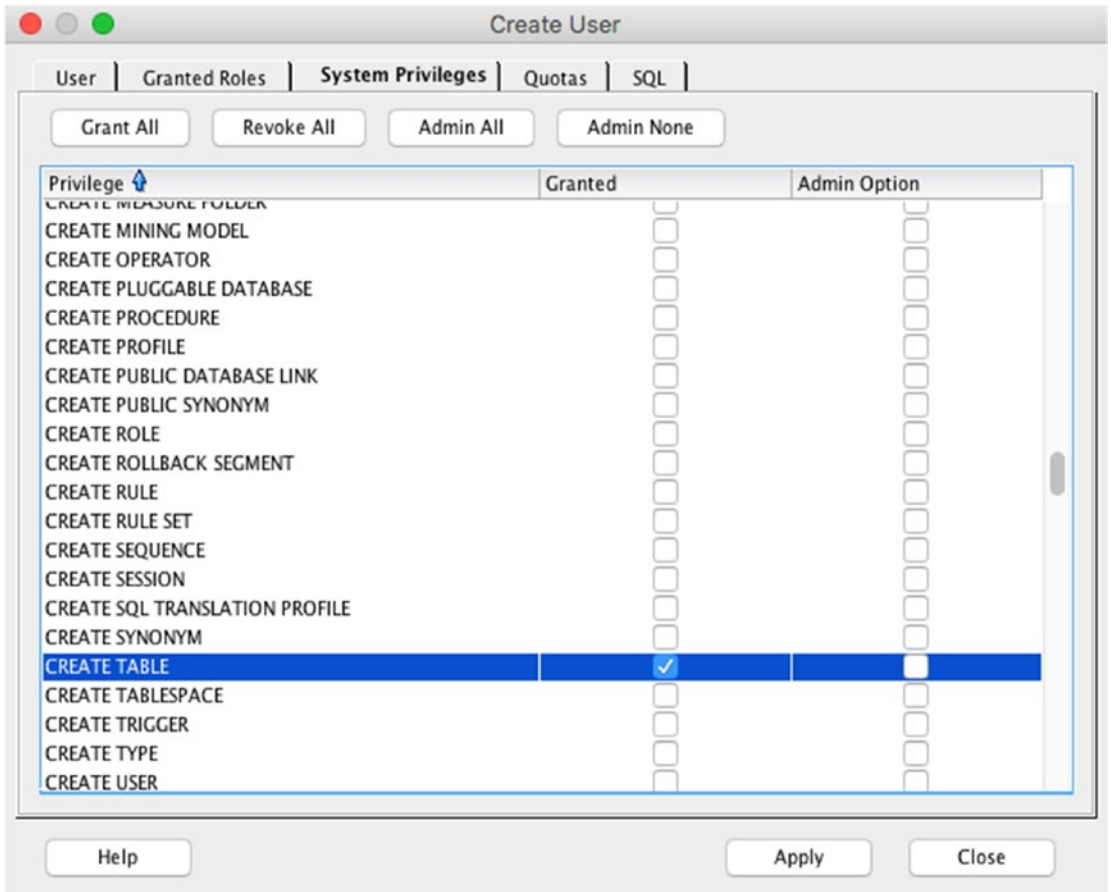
Create User

User | Granted Roles | System Privileges | Quotas | SQL

Grant All | Revoke All | Admin All | Admin None

| Privilege | Granted | Admin Option |
|---|---|---|
| CREATE MEASURE FOLDER | | |
| CREATE MINING MODEL | | |
| CREATE OPERATOR | | |
| CREATE PLUGGABLE DATABASE | | |
| CREATE PROCEDURE | | |
| CREATE PROFILE | | |
| CREATE PUBLIC DATABASE LINK | | |
| CREATE PUBLIC SYNONYM | | |
| CREATE ROLE | | |
| CREATE ROLLBACK SEGMENT | | |
| CREATE RULE | | |
| CREATE RULE SET | | |
| CREATE SEQUENCE | | |
| CREATE SESSION | | |
| CREATE SQL TRANSLATION PROFILE | | |
| CREATE SYNONYM | | |
| CREATE TABLE | ✓ | |
| CREATE TABLESPACE | | |
| CREATE TRIGGER | | |
| CREATE TYPE | | |
| CREATE USER | | |

Help | Apply | Close